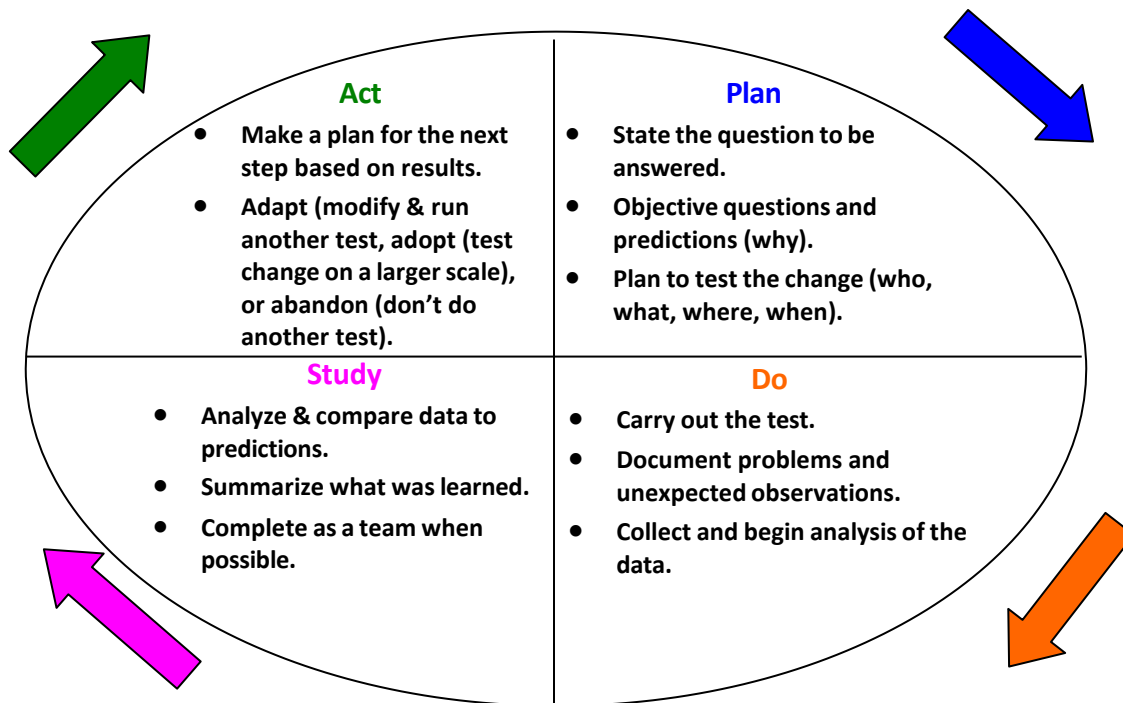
Act

- Make a plan for the next step based on results.
- Adapt (modify & run another test, adopt (test change on a larger scale), or abandon (don't do another test).

Plan

- State the question to be answered.
- Objective questions and predictions (why).
- Plan to test the change (who, what, where, when).

Study

- Analyze & compare data to predictions.
- Summarize what was learned.
- Complete as a team when possible.

Do

- Carry out the test.
- Document problems and unexpected observations.
- Collect and begin analysis of the data.